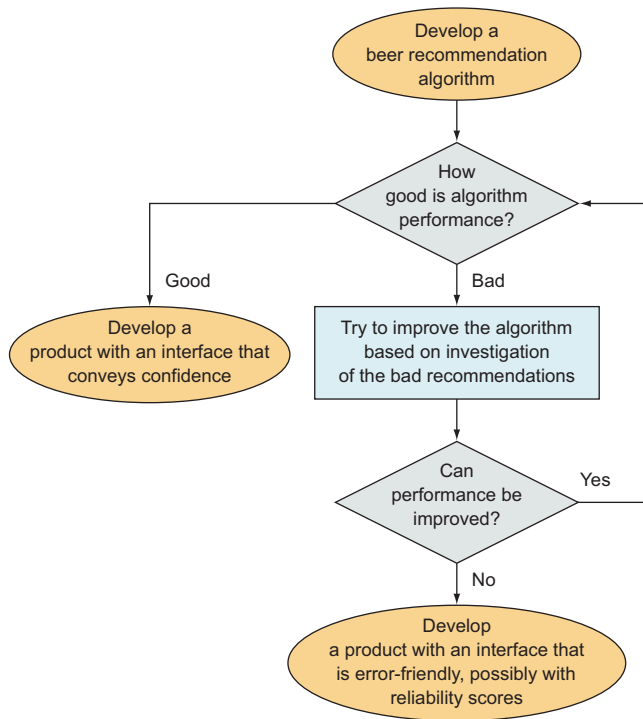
Develop a beer recommendation algorithm

How good is algorithm performance?

Good

Bad

Develop a product with an interface that conveys confidence

Try to improve the algorithm based on investigation of the bad recommendations

Can performance be improved?

Yes

No

Develop a product with an interface that is error-friendly, possibly with reliability scores